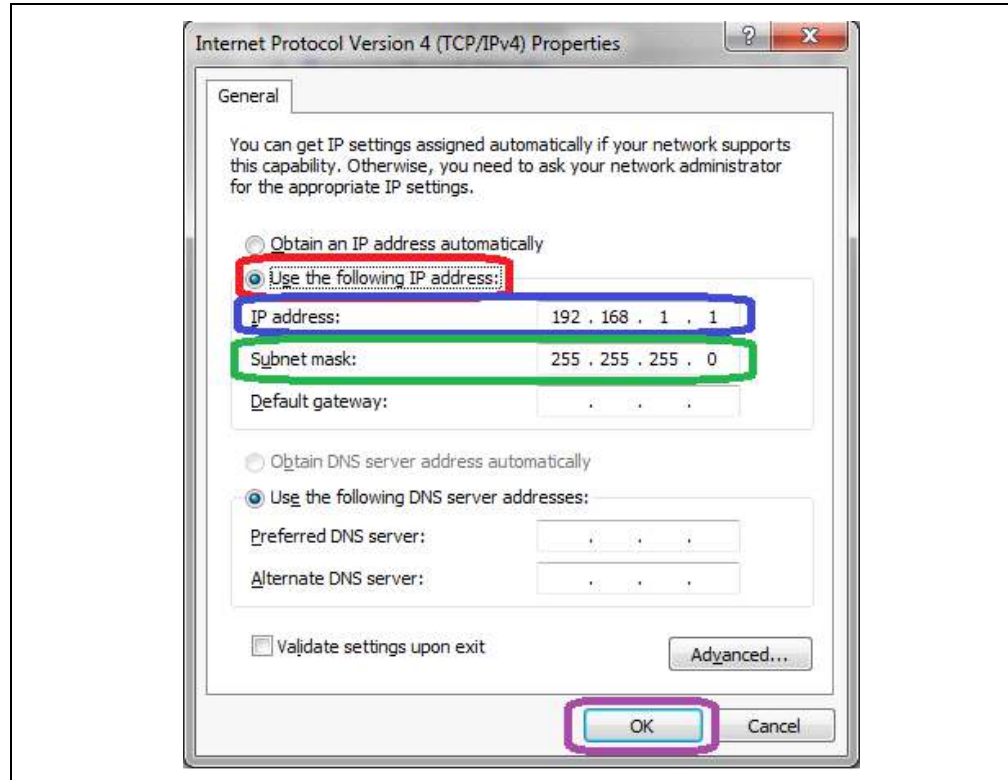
Internet Protocol Version 4 (TCP/IPv4) Properties

?

General

You can get IP settings assigned automatically if your network supports this capability. Otherwise, you need to ask your network administrator for the appropriate IP settings.

Obtain an IP address automatically

Use the following IP address:

IP address: 192 . 168 . 1 . 1

Subnet mask: 255 . 255 . 255 . 0

Default gateway: . . .

Obtain DNS server address automatically

Use the following DNS server addresses:

Preferred DNS server: . . .

Alternate DNS server: . . .

Validate settings upon exit

Advanced...

OK

Cancel